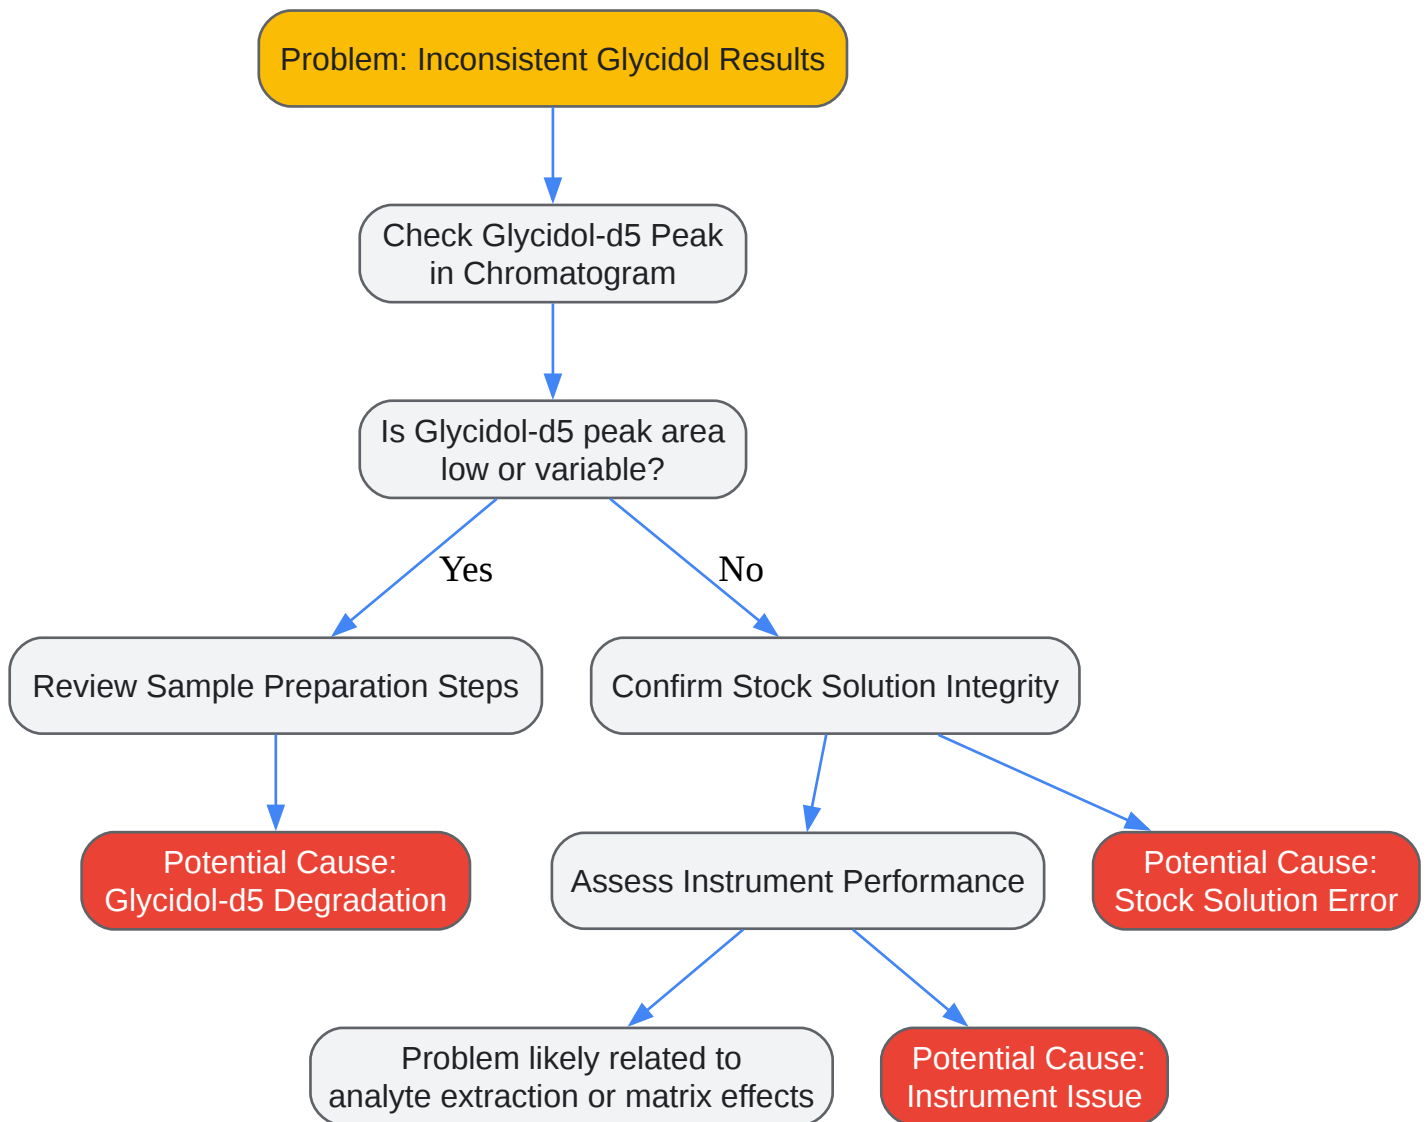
Problem: Inconsistent Glycidol Results

Check Glycidol-d5 Peak in Chromatogram

Is Glycidol-d5 peak area low or variable?

Yes

No

Review Sample Preparation Steps

Confirm Stock Solution Integrity

Potential Cause: Glycidol-d5 Degradation

Assess Instrument Performance

Potential Cause: Stock Solution Error

Problem likely related to analyte extraction or matrix effects

Potential Cause: Instrument Issue